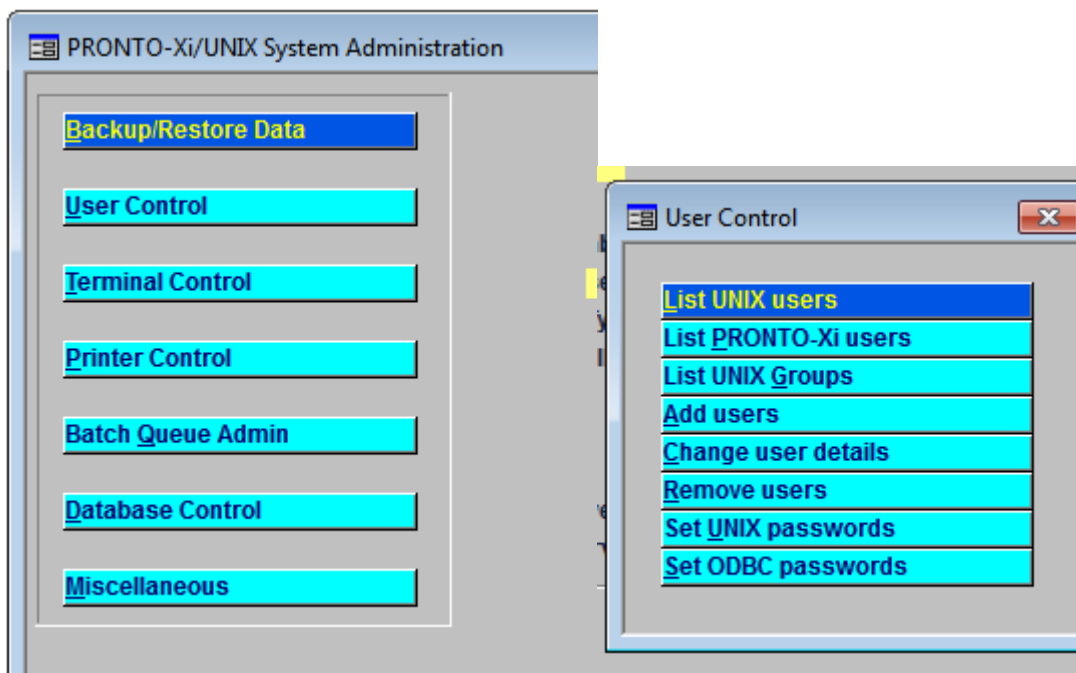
PRONTO-Xi/UNIX System Administration

Backup/Restore Data

User Control

Terminal Control

Printer Control

Batch Queue Admin

Database Control

Miscellaneous

User Control

List UNIX users

List PRONTO-Xi users

List UNIX Groups

Add users

Change user details

Remove users

Set UNIX passwords

Set ODBC passwords